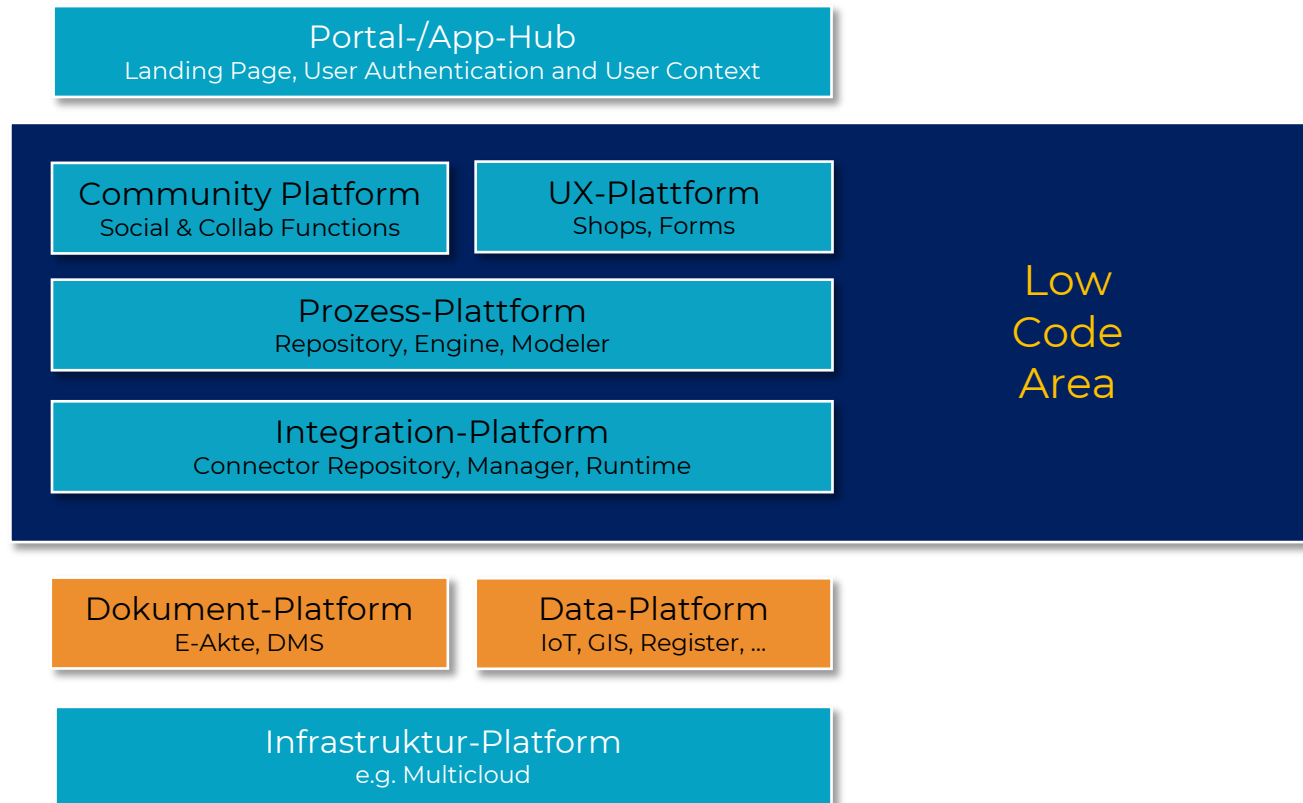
Portal-/App-Hub
Landing Page, User Authentication and User Context

Community Platform
Social & Collab Functions

UX-Plattform
Shops, Forms

Prozess-Plattform
Repository, Engine, Modeler

Integration-Platform
Connector Repository, Manager, Runtime

Low Code Area

Dokument-Platform
E-Akte, DMS

Data-Platform
IoT, GIS, Register, ...

Infrastruktur-Platform
e.g. Multicloud